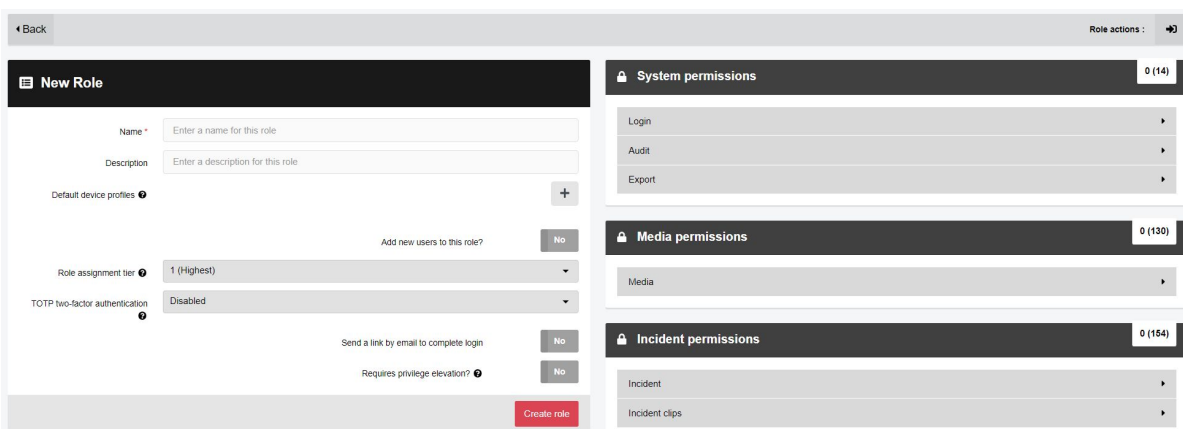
◂Back

Role actions :

New Role

Name *
Enter a name for this role

Description
Enter a description for this role

Default device profiles

+

Add new users to this role?
No

Role assignment tier
1 (Highest)

TOTP two-factor authentication
Disabled

Send a link by email to complete login
No

Requires privilege elevation?
No

Create role

System permissions
0 (14)

Login
Audit
Export

Media permissions
0 (130)

Media

Incident permissions
0 (154)

Incident
Incident clips